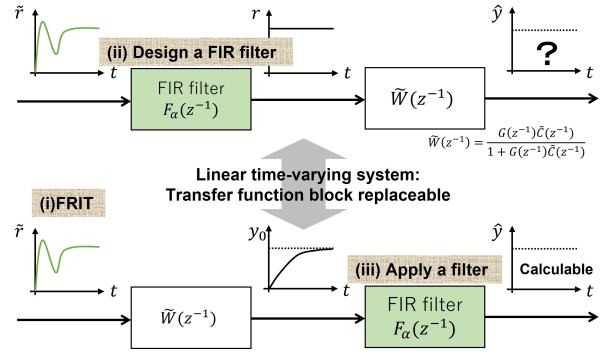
$\tilde{r}$

$t$

(ii) Design a FIR filter

$r$

$t$

$\hat{y}$

?

$t$

FIR filter $F_\alpha(z^{-1})$

$\widetilde{W}(z^{-1})$

$\widetilde{W}(z^{-1}) = \frac{G(z^{-1})\tilde{C}(z^{-1})}{1+G(z^{-1})\tilde{C}(z^{-1})}$

Linear time-varying system: Transfer function block replaceable

(i)FRIT

$\tilde{r}$

$t$

$y_0$

$t$

(iii) Apply a filter

$\hat{y}$

Calculable

$t$

$\widetilde{W}(z^{-1})$

FIR filter $F_\alpha(z^{-1})$